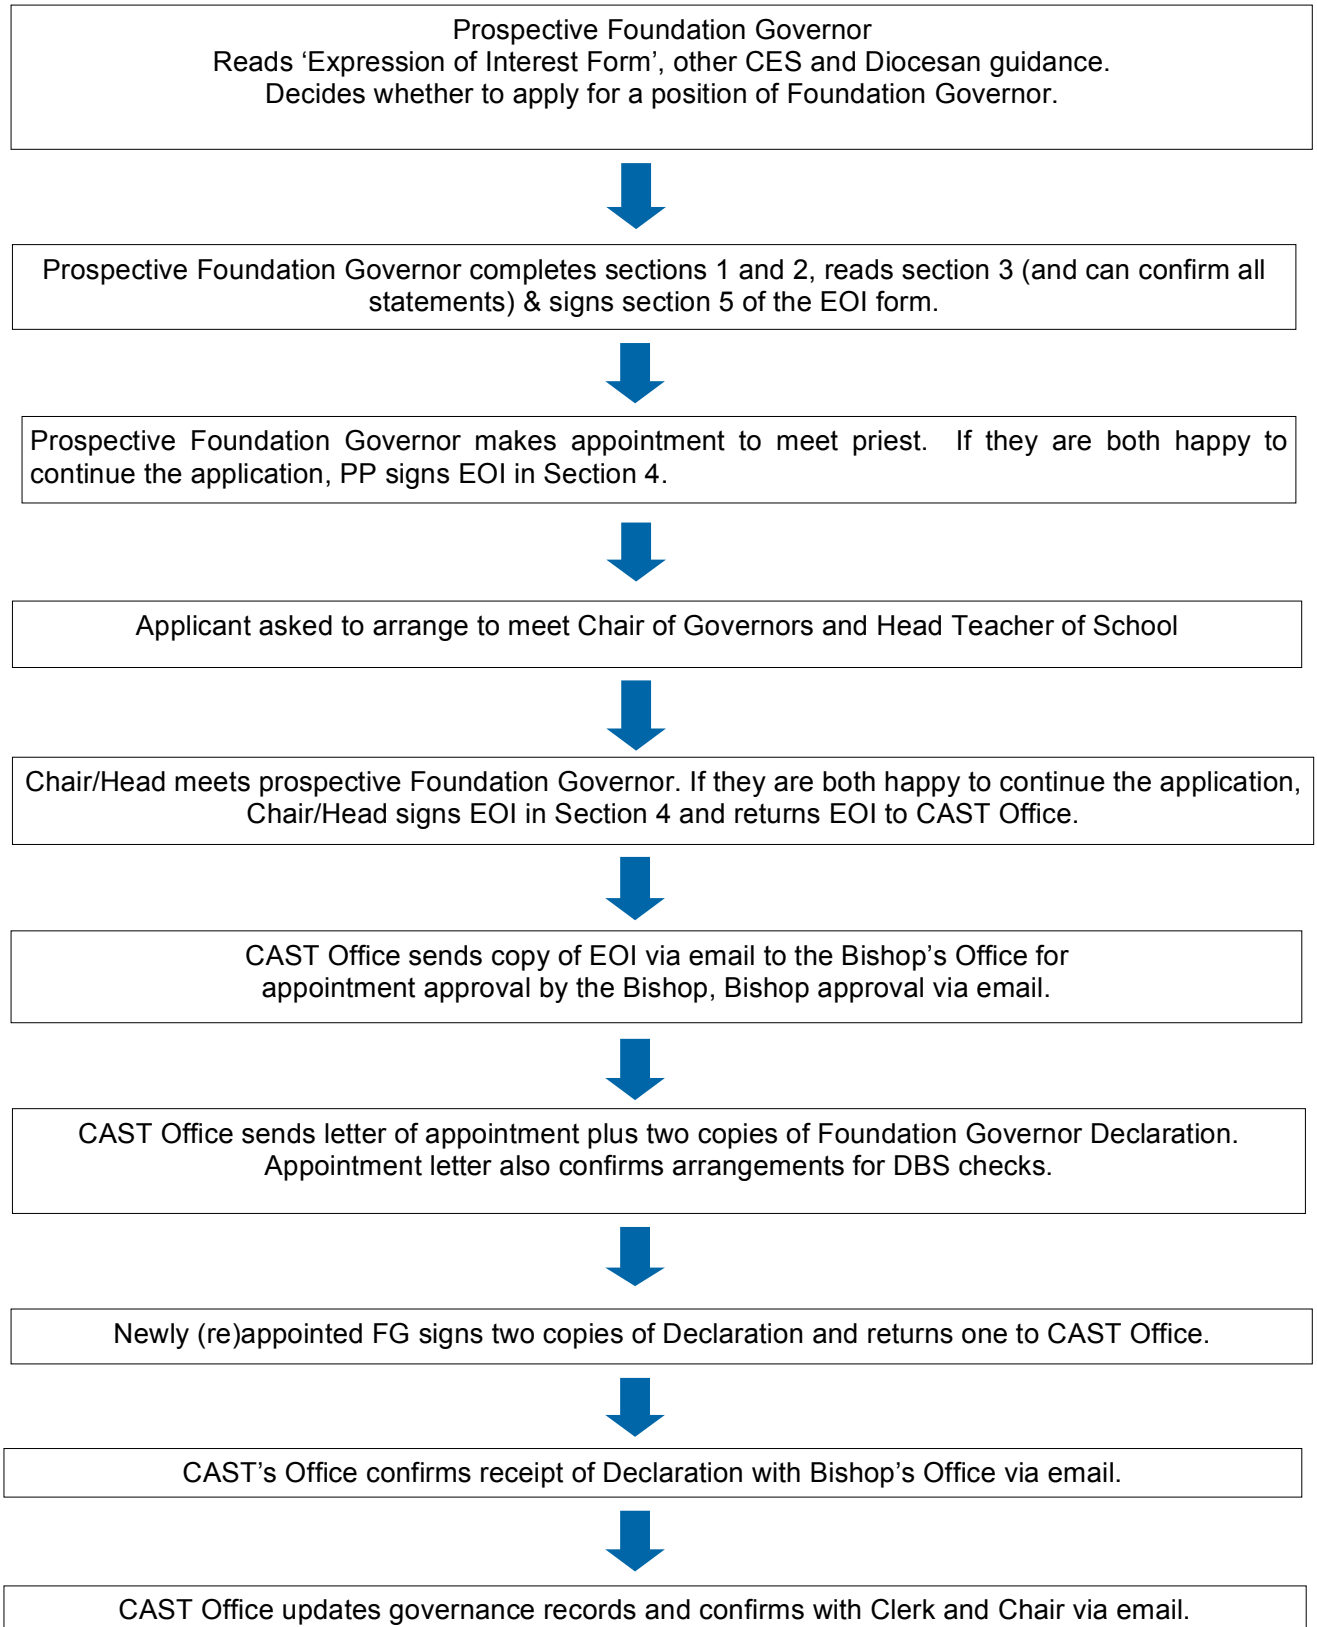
Prospective Foundation Governor
Reads ‘Expression of Interest Form’, other CES and Diocesan guidance.
Decides whether to apply for a position of Foundation Governor.

Prospective Foundation Governor completes sections 1 and 2, reads section 3 (and can confirm all statements) & signs section 5 of the EOI form.

Prospective Foundation Governor makes appointment to meet priest. If they are both happy to continue the application, PP signs EOI in Section 4.

Applicant asked to arrange to meet Chair of Governors and Head Teacher of School

Chair/Head meets prospective Foundation Governor. If they are both happy to continue the application, Chair/Head signs EOI in Section 4 and returns EOI to CAST Office.

CAST Office sends copy of EOI via email to the Bishop’s Office for appointment approval by the Bishop, Bishop approval via email.

CAST Office sends letter of appointment plus two copies of Foundation Governor Declaration. Appointment letter also confirms arrangements for DBS checks.

Newly (re)appointed FG signs two copies of Declaration and returns one to CAST Office.

CAST’s Office confirms receipt of Declaration with Bishop’s Office via email.

CAST Office updates governance records and confirms with Clerk and Chair via email.